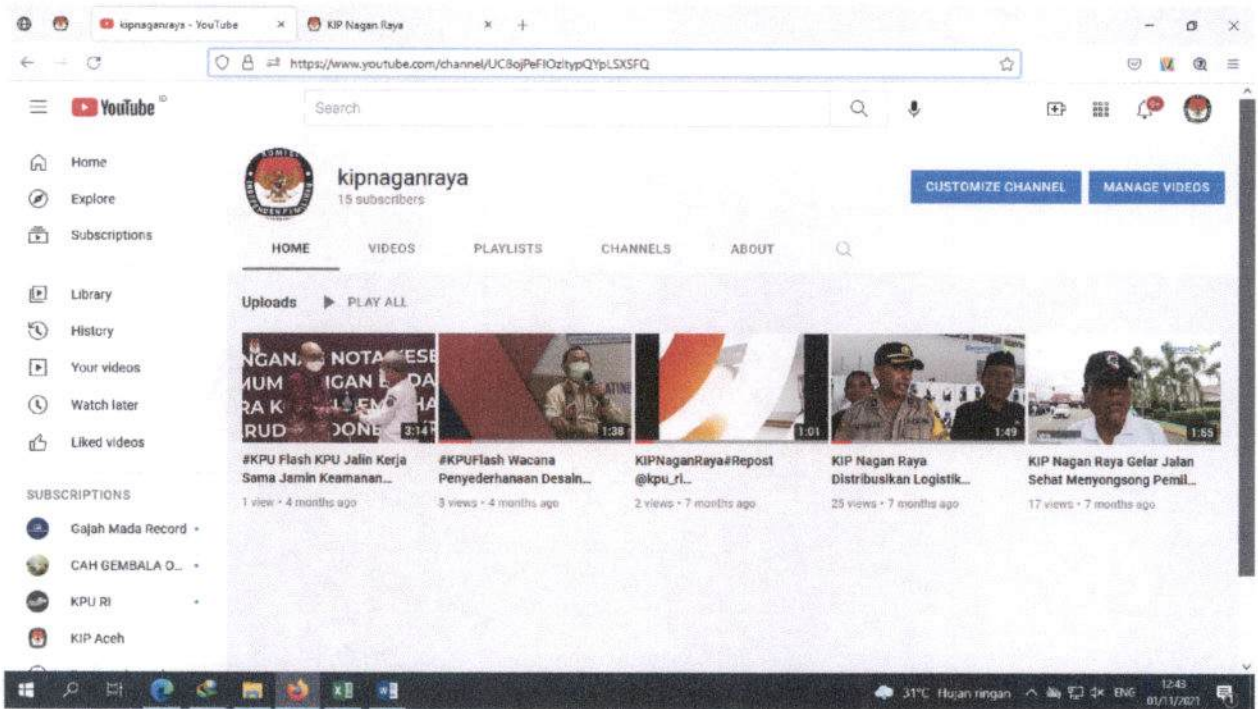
kipnaganraya - YouTube × KIP Nagan Raya × +

https://www.youtube.com/channel/UC8ojPeFIOzltypQYpLSXSFQ

YouTube ID

Search

Home
Explore
Subscriptions
Library
History
Your videos
Watch later
Liked videos

SUBSCRIPTIONS
Gajah Mada Record •
CAH GEMBALA O... •
KPU RI •
KIP Aceh

kipnaganraya
15 subscribers

CUSTOMIZE CHANNEL
MANAGE VIDEOS

HOME VIDEOS PLAYLISTS CHANNELS ABOUT

Uploads ▶ PLAY ALL

3:14
#KPU Flash KPU Jalin Kerja Sama Jamin Keamanan...
1 view • 4 months ago

1:38
#KPUFlash Wacana Penyederhanaan Desain...
3 views • 4 months ago

1:01
KIPNaganRaya#Repost @kpu_ri...
2 views • 7 months ago

1:49
KIP Nagan Raya Distribusikan Logistik...
25 views • 7 months ago

1:55
KIP Nagan Raya Gelar Jalan Sehat Menyongsong Pemil...
17 views • 7 months ago

31°C Hujan ringan ENG 12:43 01/11/2021